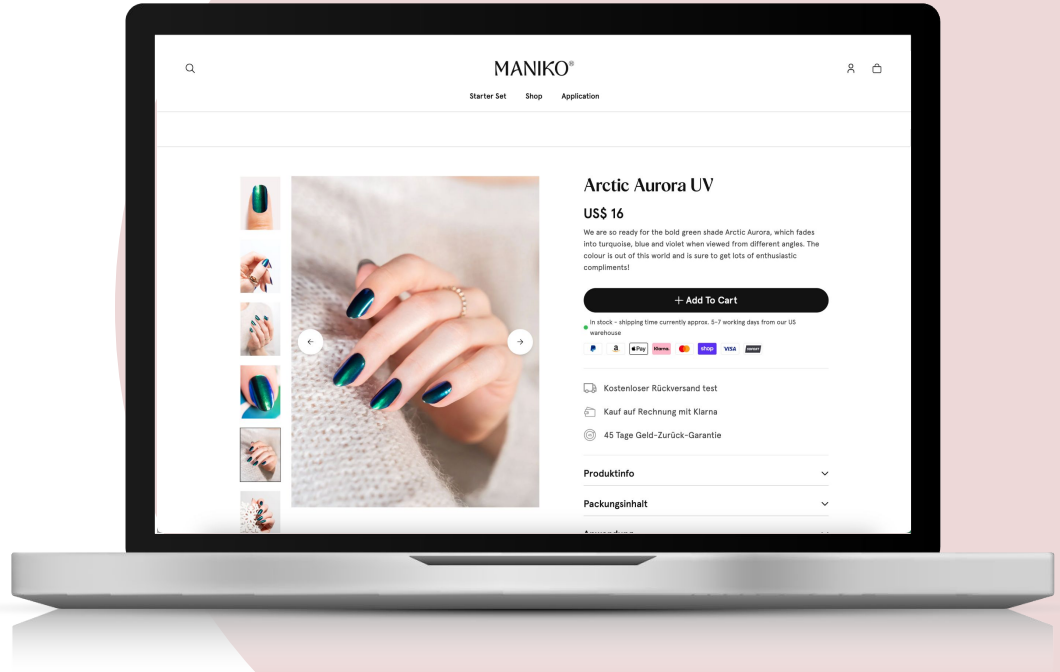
MANIKO®

Starter Set Shop Application

Arctic Aurora UV

US$ 16

We are so ready for the bold green shade Arctic Aurora, which fades into turquoise, blue and violet when viewed from different angles. The colour is out of this world and is sure to get lots of enthusiastic compliments!

+ Add To Cart

In stock - shipping time currently approx. 5-7 working days from our US warehouse

P a Pay Klarna. shop VISA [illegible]

Kostenloser Rücksversand test

Kauf auf Rechnung mit Klarna

45 Tage Geld-Zurück-Garantie

Produktinfo

Packungsinhalt

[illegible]